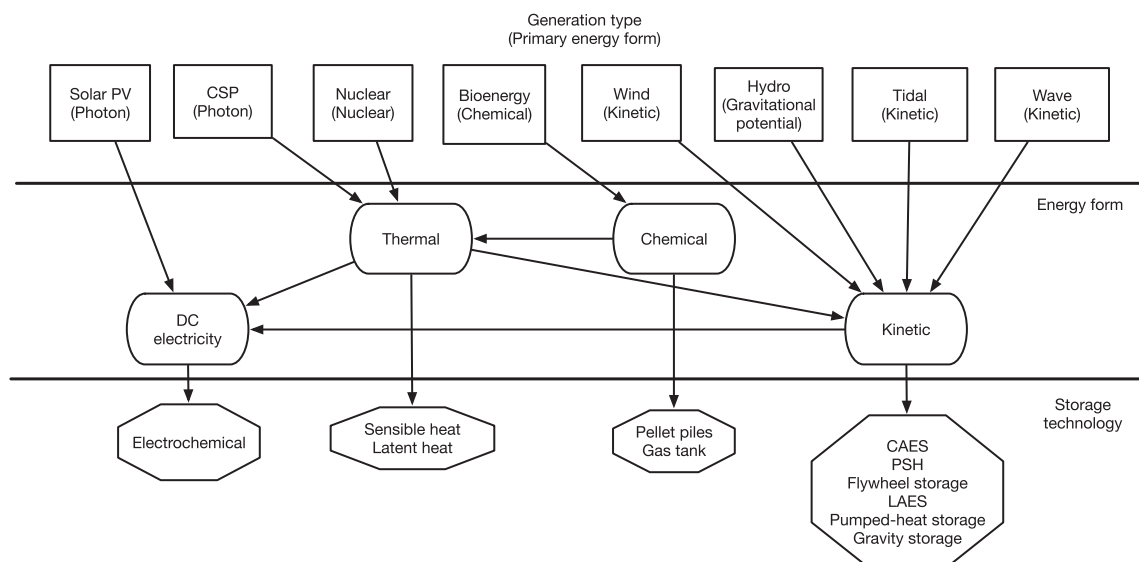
Generation type
(Primary energy form)

Solar PV
(Photon)

CSP
(Photon)

Nuclear
(Nuclear)

Bioenergy
(Chemical)

Wind
(Kinetic)

Hydro
(Gravitational potential)

Tidal
(Kinetic)

Wave
(Kinetic)

Energy form

Thermal

Chemical

DC electricity

Kinetic

Storage technology

Electrochemical

Sensible heat
Latent heat

Pellet piles
Gas tank

CAES
PSH
Flywheel storage
LAES
Pumped-heat storage
Gravity storage